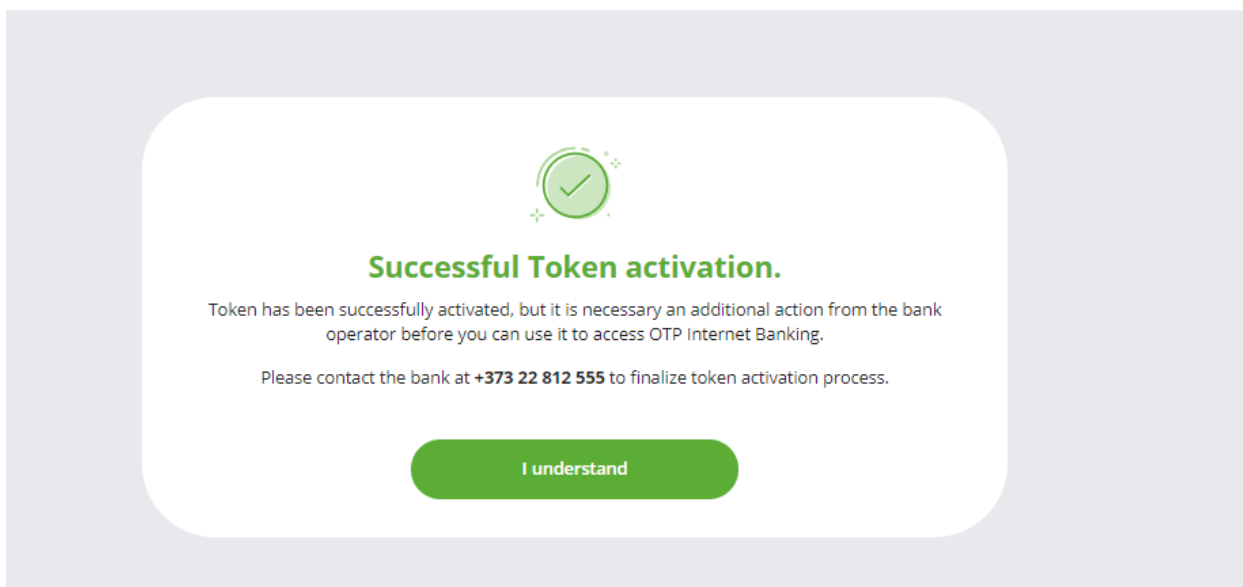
Successful Token activation.

Token has been successfully activated, but it is necessary an additional action from the bank operator before you can use it to access OTP Internet Banking.

Please contact the bank at +373 22 812 555 to finalize token activation process.

I understand